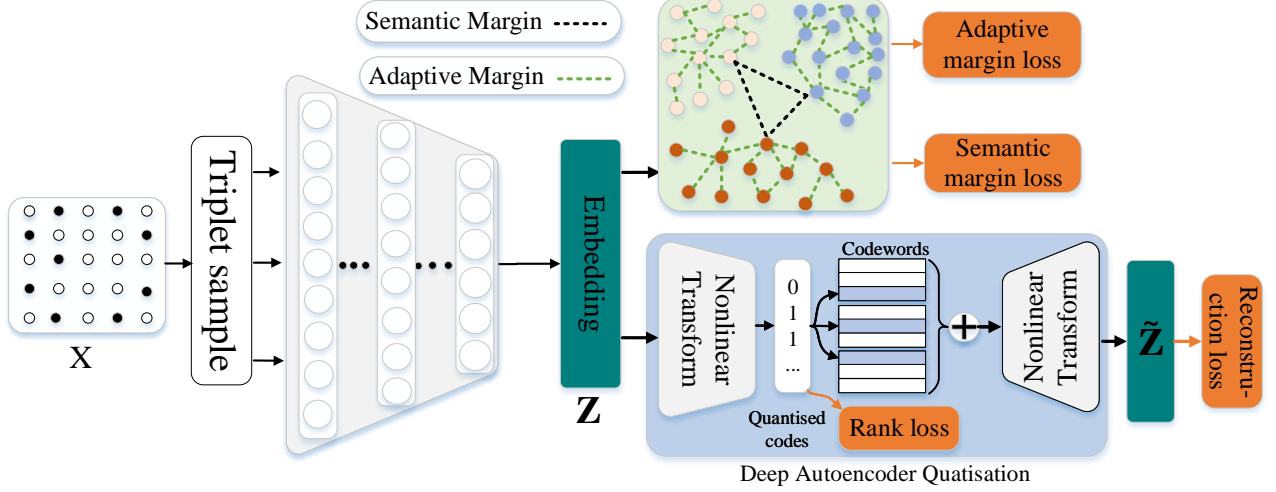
Semantic Margin

Adaptive Margin

Adaptive margin loss

Semantic margin loss

X

Triplet sample

Embedding

$\mathbf{Z}$

Nonlinear Transform

0
1
1
...

Codewords

Quantised codes

Rank loss

Nonlinear Transform

$\tilde{\mathbf{Z}}$

Reconstruction loss

Deep Autoencoder Quatisation